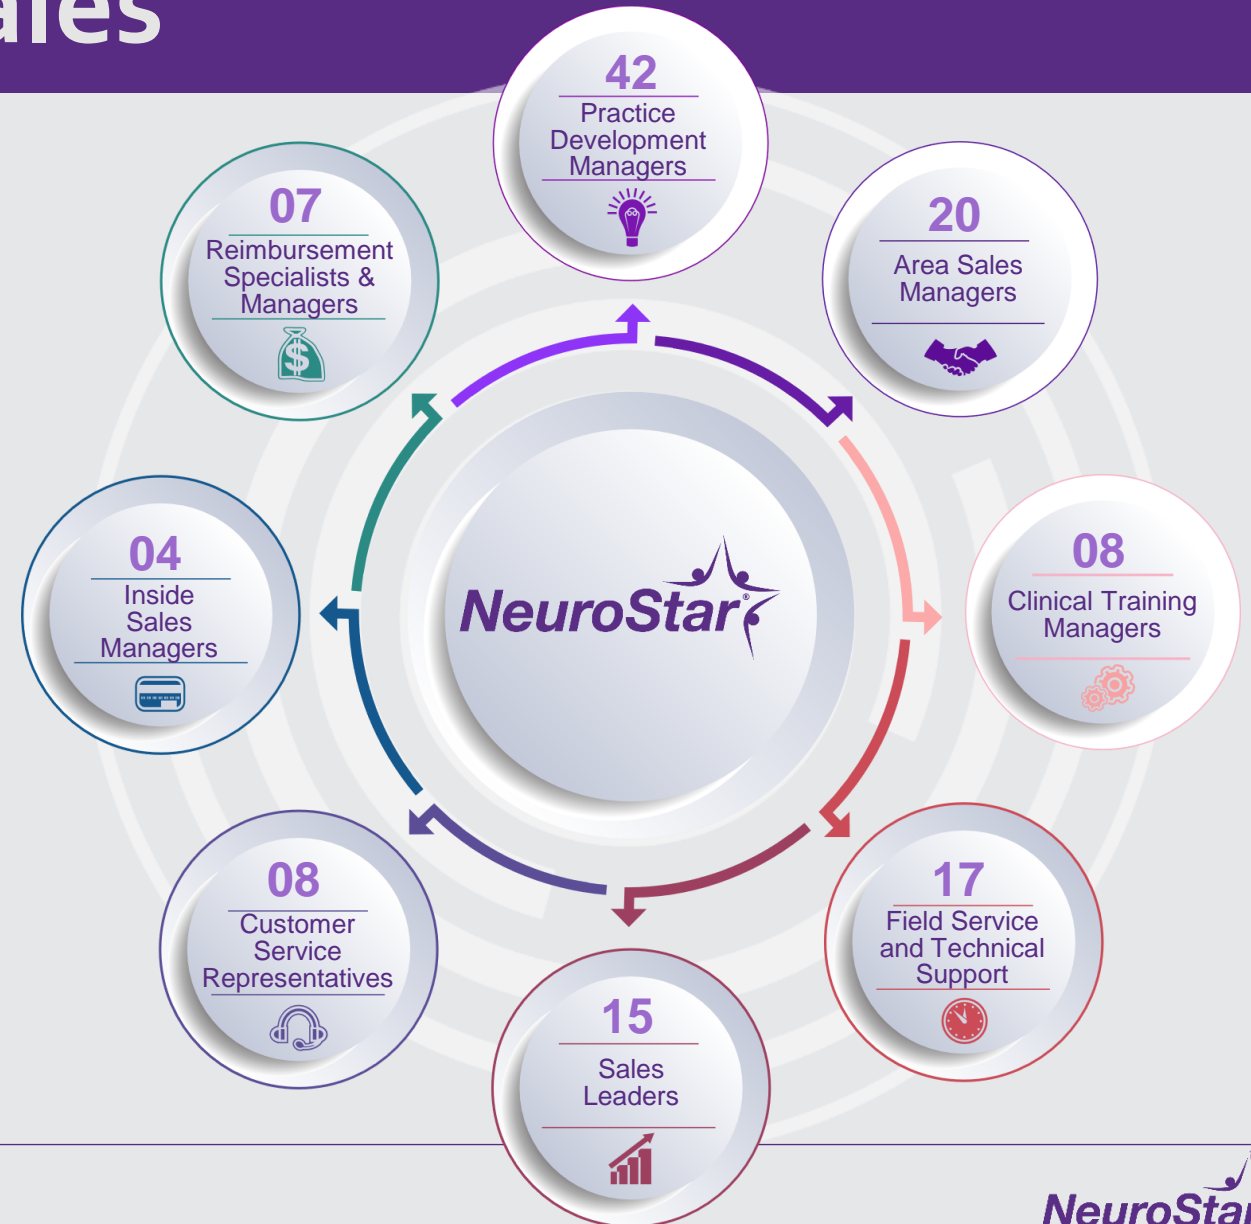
ales

42
Practice Development Managers

20
Area Sales Managers

08
Clinical Training Managers

17
Field Service and Technical Support

15
Sales Leaders

08
Customer Service Representatives

04
Inside Sales Managers

07
Reimbursement Specialists & Managers

NeuroStar

NeuroSta